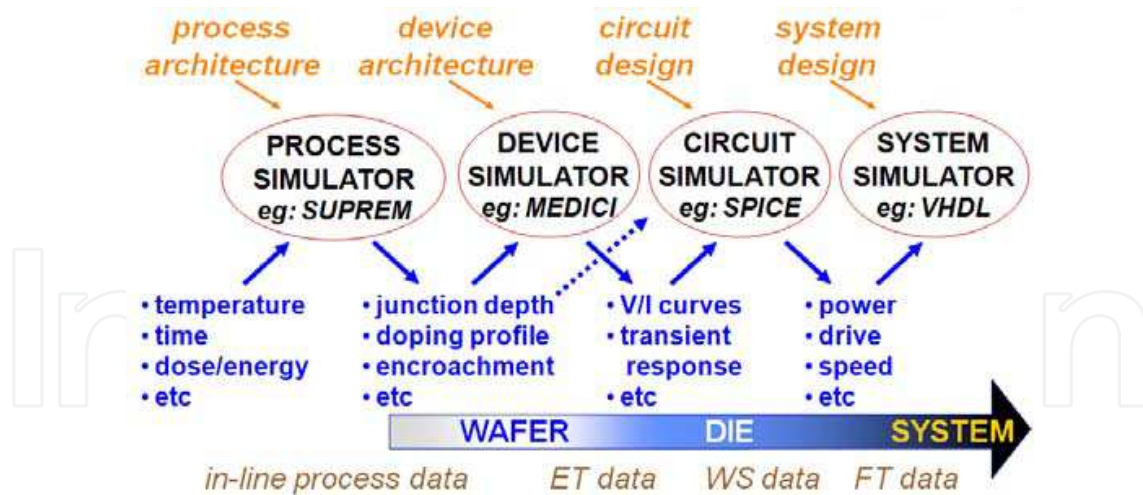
process architecture

device architecture

circuit design

system design

PROCESS SIMULATOR eg: SUPREM

DEVICE SIMULATOR eg: MEDICI

CIRCUIT SIMULATOR eg: SPICE

SYSTEM SIMULATOR eg: VHDL

• temperature
• time
• dose/energy
• etc

• junction depth
• doping profile
• encroachment
• etc

• V/I curves
• transient response
• etc

• power
• drive
• speed
• etc

WAFER DIE SYSTEM

in-line process data ET data WS data FT data